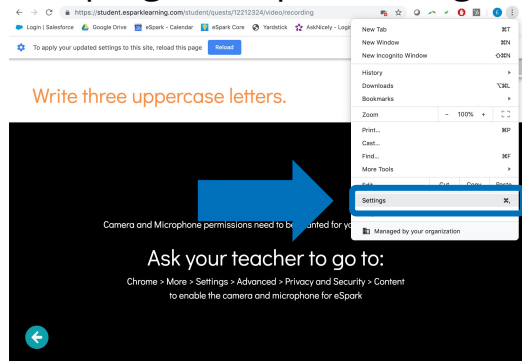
https://student.esparklearning.com/student/quests/12212324/video/recording

Login | Salesforce Google Drive eSpark - Calendar eSpark Core Yardstick AskNicely - Login

To apply your updated settings to this site, reload this page Reload

Write three uppercase letters.

Camera and Microphone permissions need to be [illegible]nted for yo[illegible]

Ask your teacher to go to:

Chrome > More > Settings > Advanced > Privacy and Security > Content to enable the camera and microphone for eSpark

New Tab ⌘T
New Window ⌘N
New Incognito Window ⇧⌘N
History
Downloads ⌥⌘L
Bookmarks
Zoom – 100% +
Print... ⌘P
Cast...
Find... ⌘F
More Tools
Edit Cut Copy Paste
Settings ⌘,
Managed by your organization